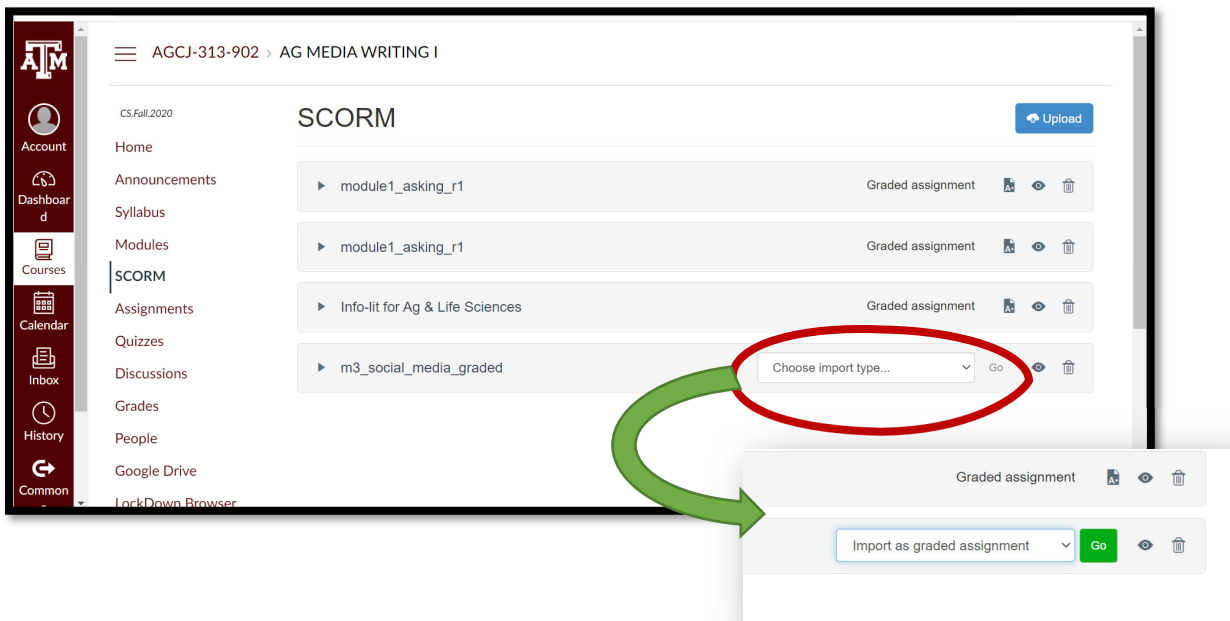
ATM
Account
Dashboard
Courses
Calendar
Inbox
History
Common

AGCJ-313-902 > AG MEDIA WRITING I

CS.Fall.2020
Home
Announcements
Syllabus
Modules
SCORM
Assignments
Quizzes
Discussions
Grades
People
Google Drive
LockDown Browser

SCORM

Upload

module1_asking_r1 Graded assignment
module1_asking_r1 Graded assignment
Info-lit for Ag & Life Sciences Graded assignment
m3_social_media_graded Choose import type... Go

Graded assignment
Import as graded assignment Go